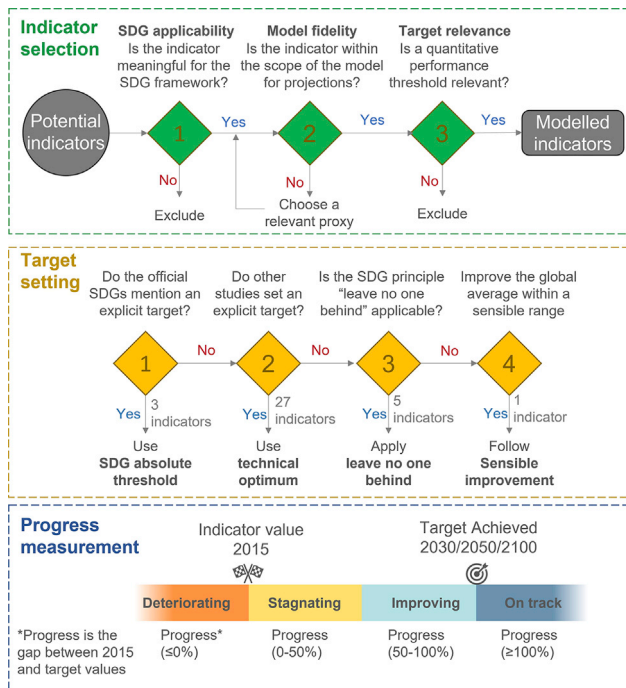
Indicator selection

SDG applicability
Is the indicator meaningful for the SDG framework?

Model fidelity
Is the indicator within the scope of the model for projections?

Target relevance
Is a quantitative performance threshold relevant?

Potential indicators

1

Yes

2

Yes

3

Yes

Modelled indicators

No

Exclude

No

Choose a relevant proxy

No

Exclude

Target setting

Do the official SDGs mention an explicit target?

Do other studies set an explicit target?

Is the SDG principle "leave no one behind" applicable?

Improve the global average within a sensible range

1

No

2

No

3

No

4

Yes 3 indicators

Use
SDG absolute threshold

Yes 27 indicators

Use
technical optimum

Yes 5 indicators

Apply
leave no one behind

Yes 1 indicator

Follow
Sensible improvement

Progress measurement

Indicator value
2015

Target Achieved
2030/2050/2100

Deteriorating

Stagnating

Improving

On track

*Progress is the gap between 2015 and target values

Progress*
(≤0%)

Progress
(0-50%)

Progress
(50-100%)

Progress
(≥100%)